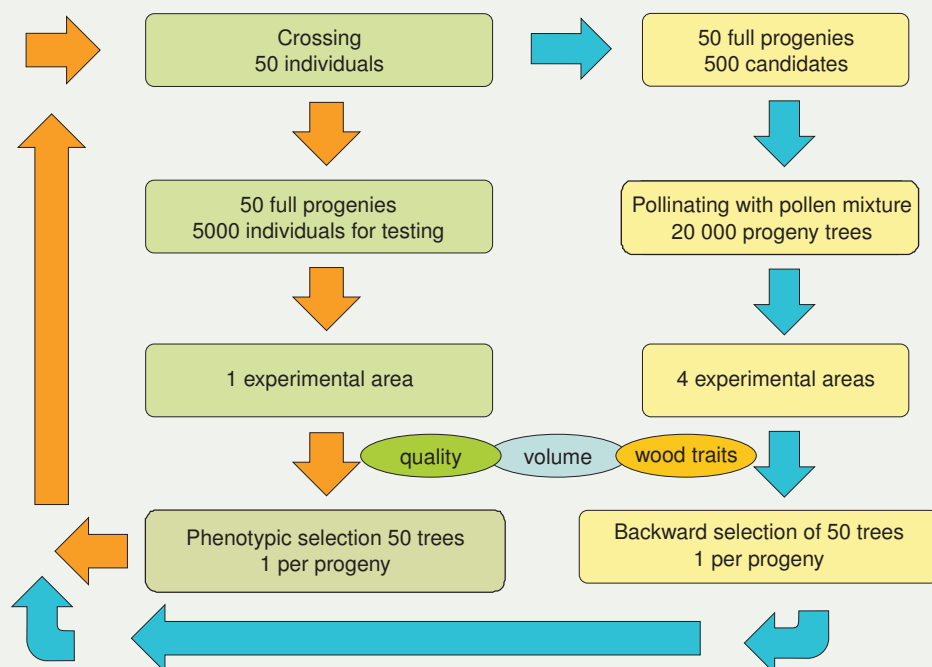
Crossing
50 individuals

50 full progenies
500 candidates

50 full progenies
5000 individuals for testing

Pollinating with pollen mixture
20 000 progeny trees

1 experimental area

4 experimental areas

quality

volume

wood traits

Phenotypic selection 50 trees
1 per progeny

Backward selection of 50 trees
1 per progeny